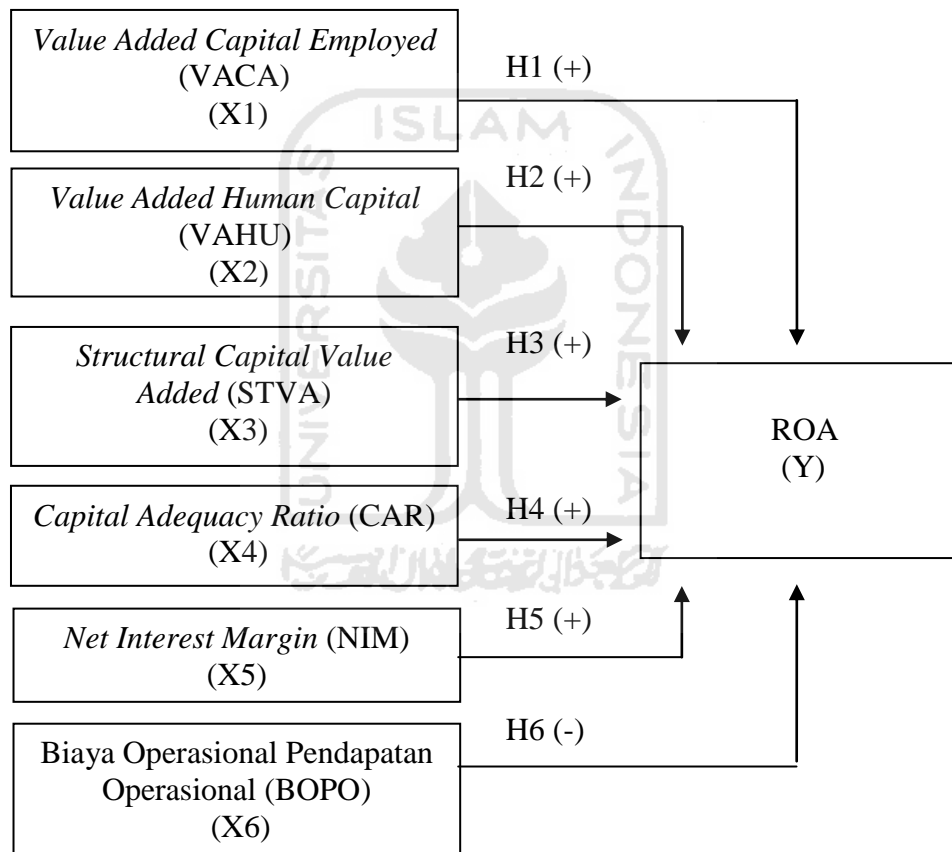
Value Added Capital Employed (VACA) (X1)

H1 (+)

Value Added Human Capital (VAHU) (X2)

H2 (+)

Structural Capital Value Added (STVA) (X3)

H3 (+)

ROA (Y)

Capital Adequacy Ratio (CAR) (X4)

H4 (+)

Net Interest Margin (NIM) (X5)

H5 (+)

Biaya Operasional Pendapatan Operasional (BOPO) (X6)

H6 (-)

ISLAM

UNIVERSITAS

INDONESIA